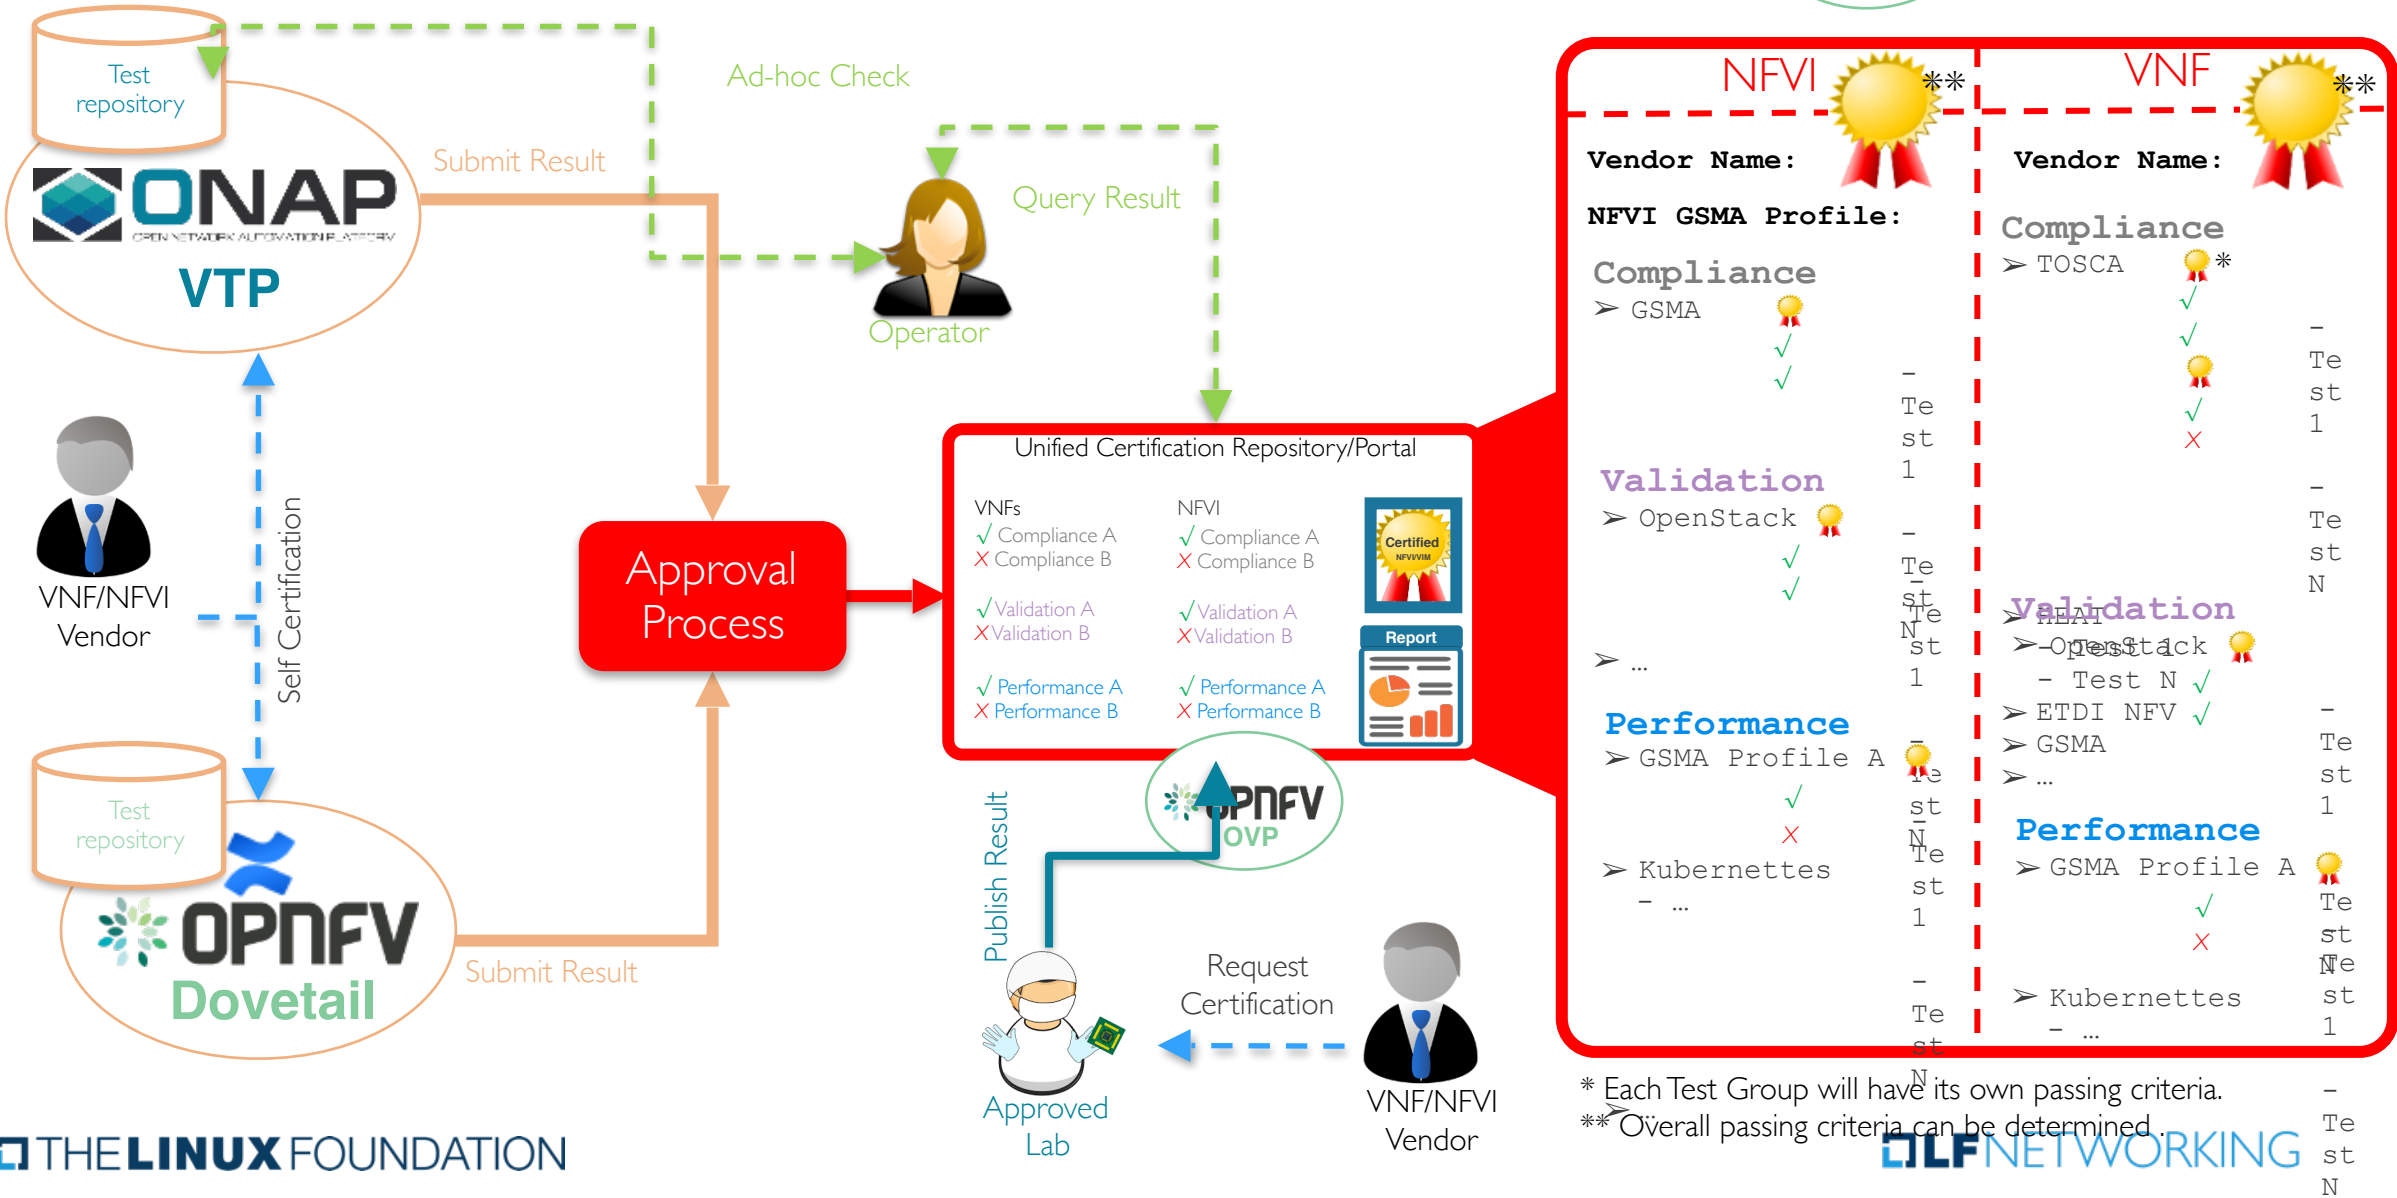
Test repository

ONAP
OPEN NETWORK AUTOMATION PLATFORM
VTP

Submit Result

Ad-hoc Check

Query Result

Operator

VNF/NFVI Vendor

Self Certification

Approval Process

Unified Certification Repository/Portal

VNFs
√ Compliance A
X Compliance B
√ Validation A
X Validation B
√ Performance A
X Performance B

NFVI
√ Compliance A
X Compliance B
√ Validation A
X Validation B
√ Performance A
X Performance B

Certified NFVI/VIM

Report

Test repository

OPNFV
Dovetail

Submit Result

OPNFV
OVP

Publish Result

Approved Lab

Request Certification

VNF/NFVI Vendor

NFVI **

Vendor Name:

NFVI GSMA Profile:

Compliance
➢ GSMA
- Test 1 √
- Test N √

Validation
➢ OpenStack
- Test 1 √
- Test N √
➢ ...

Performance
➢ GSMA Profile A
- Test 1 √
- Test N X
➢ Kubernettes
- ...

VNF **

Vendor Name:

Compliance
➢ TOSCA *
- Test 1 √
- Test N √
√
X

Validation
➢ HEAT
➢ OpenStack
- Test 1
- Test N √
➢ ETDI NFV √
➢ GSMA
➢ ...

Performance
➢ GSMA Profile A
- Test 1 √
- Test N X
➢ Kubernettes
- ...

* Each Test Group will have its own passing criteria.
** Overall passing criteria can be determined.

THE LINUX FOUNDATION

LF NETWORKING